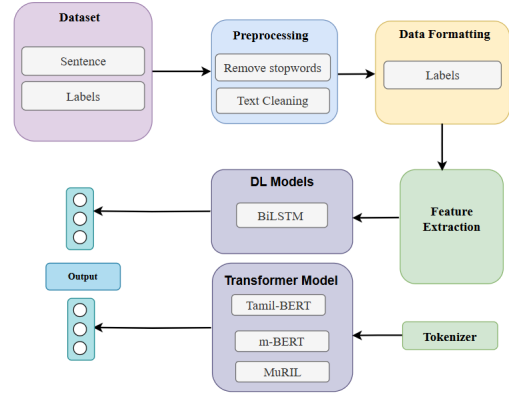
Dataset

Sentence

Labels

Preprocessing

Remove stopwords

Text Cleaning

Data Formatting

Labels

DL Models

BiLSTM

Feature Extraction

Output

Transformer Model

Tamil-BERT

m-BERT

MuRIL

Tokenizer